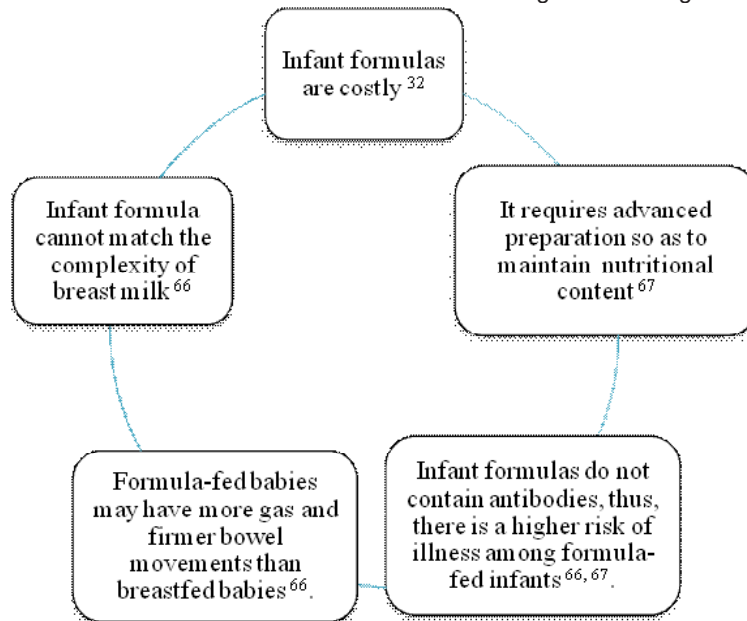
Infant formulas are costly $^{32}$

It requires advanced preparation so as to maintain nutritional content $^{67}$

Infant formulas do not contain antibodies, thus, there is a higher risk of illness among formula-fed infants $^{66, 67}$.

Formula-fed babies may have more gas and firmer bowel movements than breastfed babies $^{66}$.

Infant formula cannot match the complexity of breast milk $^{66}$